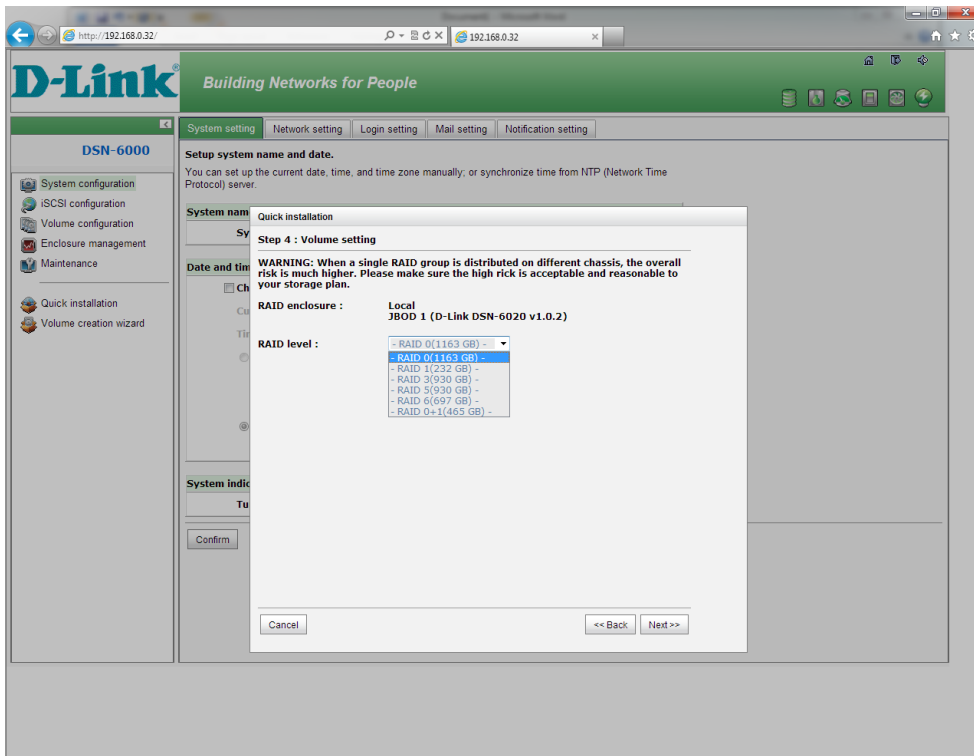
http://192.168.0.32/
192.168.0.32

D-Link®
Building Networks for People

DSN-6000

System configuration
iSCSI configuration
Volume configuration
Enclosure management
Maintenance

Quick installation
Volume creation wizard

System setting | Network setting | Login setting | Mail setting | Notification setting

Setup system name and date.
You can set up the current date, time, and time zone manually; or synchronize time from NTP (Network Time Protocol) server.

System nam
Sy

Date and tim
Ch
Cu
Tir

System indic
Tu

Confirm

Quick installation

Step 4 : Volume setting

WARNING: When a single RAID group is distributed on different chassis, the overall risk is much higher. Please make sure the high rick is acceptable and reasonable to your storage plan.

RAID enclosure : Local
JBOD 1 (D-Link DSN-6020 v1.0.2)

RAID level : - RAID 0(1163 GB) -
- RAID 0(1163 GB) -
- RAID 1(232 GB) -
- RAID 3(930 GB) -
- RAID 5(930 GB) -
- RAID 6(697 GB) -
- RAID 0+1(465 GB) -

Cancel
<< Back
Next >>